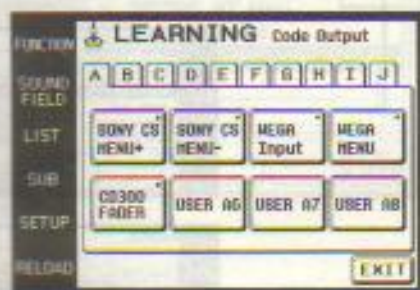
FUNCTION
SOUND FIELD
LIST
SUB
SETUP
RELOAD

LEARNING Code Output

A B C D E F G H I J

| SONY CS MENU+ | SONY CS MENU- | MEGA Input | MEGA MENU |
|---|---|---|---|
| CD300 FADER | USER A6 | USER A7 | USER A8 |

EXIT